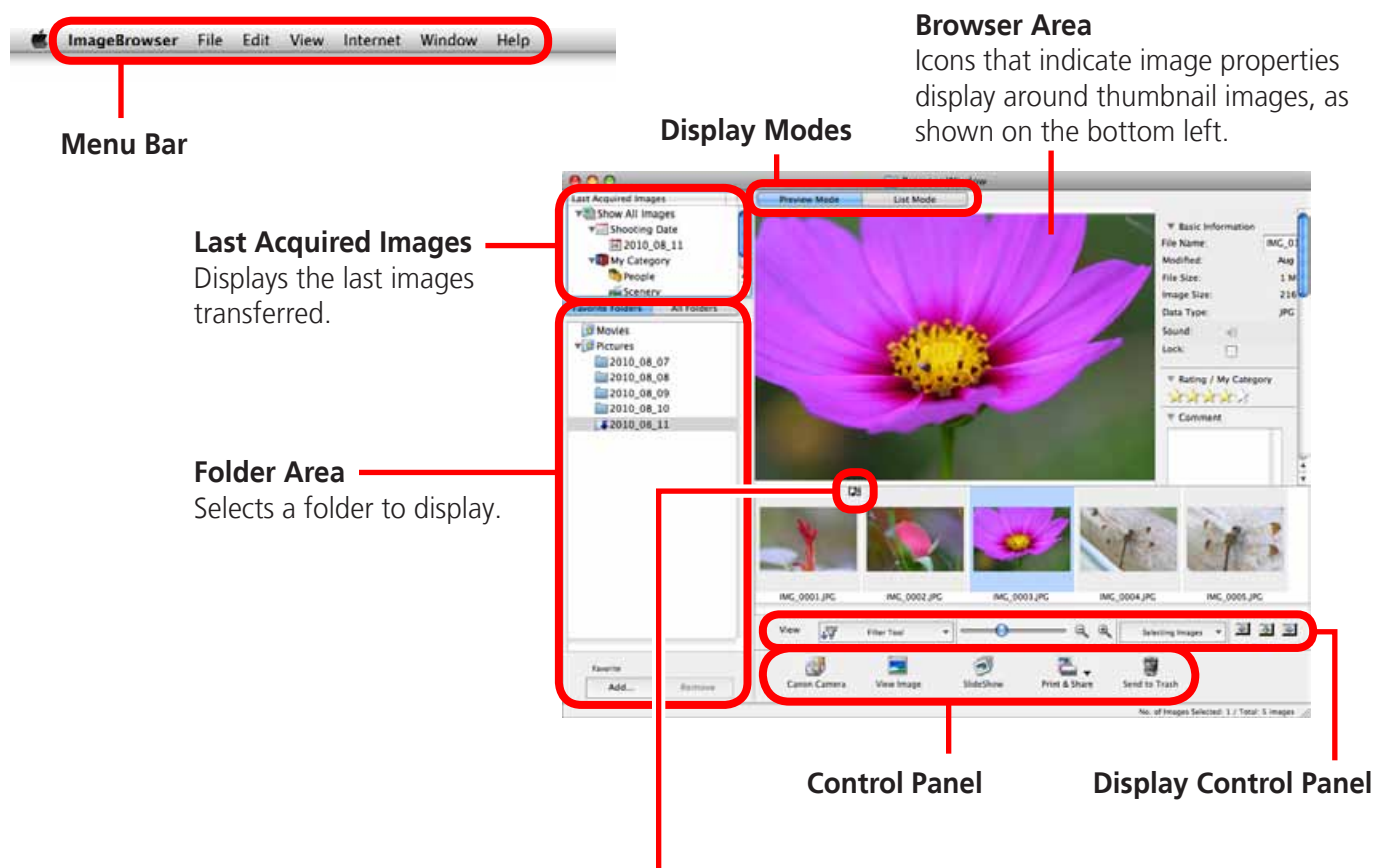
ImageBrowser File Edit View Internet Window Help

Menu Bar

Browser Area
Icons that indicate image properties display around thumbnail images, as shown on the bottom left.

Display Modes

Last Acquired Images
Displays the last images transferred.

Folder Area
Selects a folder to display.

Last Acquired Images
Show All Images
Shooting Date
2010_08_11
My Category
People
Scenery

Favorite Folders
All Folders
Movies
Pictures
2010_08_07
2010_08_08
2010_08_09
2010_08_10
2010_08_11

Favorite
Add...
Remove

Preview Mode
List Mode

Basic Information
File Name: IMG_0
Modified: Aug
File Size: 1 M
Image Size: 216
Data Type: JPG
Sound:
Lock:
Rating / My Category
Comment

IMG_0001.JPG
IMG_0002.JPG
IMG_0003.JPG
IMG_0004.JPG
IMG_0005.JPG

View
Filter Tool
Selecting Images

Canon Camera
View Image
SlideShow
Print & Share
Send to Trash

No. of Images Selected: 1 / Total: 5 images

Control Panel
Display Control Panel